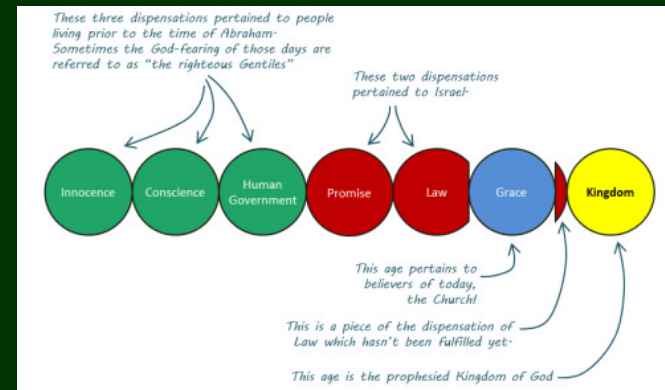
These three dispensations pertained to people living prior to the time of Abraham. Sometimes the God-fearing of those days are referred to as "the righteous Gentiles"

These two dispensations pertained to Israel.

Innocence

Conscience

Human Government

Promise

Law

Grace

Kingdom

This age pertains to believers of today, the Church!

This is a piece of the dispensation of Law which hasn't been fulfilled yet.

This age is the prophesied Kingdom of God